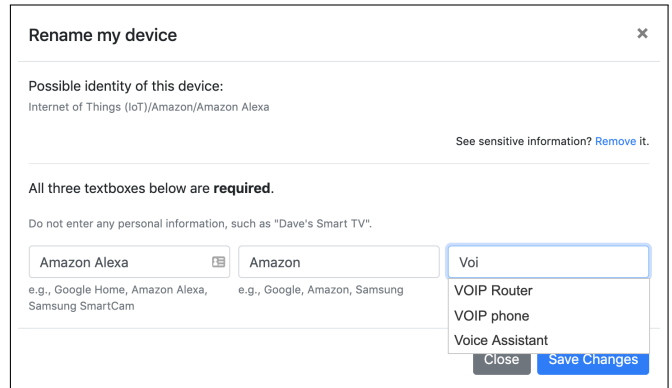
Rename my device

×

Possible identity of this device:

Internet of Things (IoT)/Amazon/Amazon Alexa

See sensitive information? Remove it.

All three textboxes below are **required**.

Do not enter any personal information, such as "Dave's Smart TV".

Amazon Alexa

Amazon

Voi

e.g., Google Home, Amazon Alexa, Samsung SmartCam

e.g., Google, Amazon, Samsung

VOIP Router

VOIP phone

Voice Assistant

Close

Save Changes